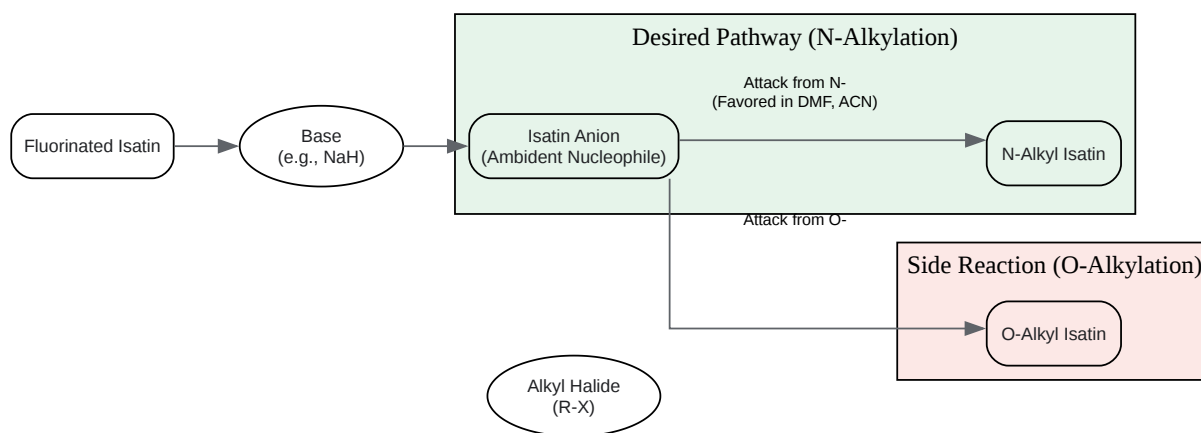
Desired Pathway (N-Alkylation)

Fluorinated Isatin

Base
(e.g., NaH)

Isatin Anion
(Ambident Nucleophile)

Attack from N-
(Favored in DMF, ACN)

N-Alkyl Isatin

Attack from O-

Side Reaction (O-Alkylation)

O-Alkyl Isatin

Alkyl Halide
(R-X)